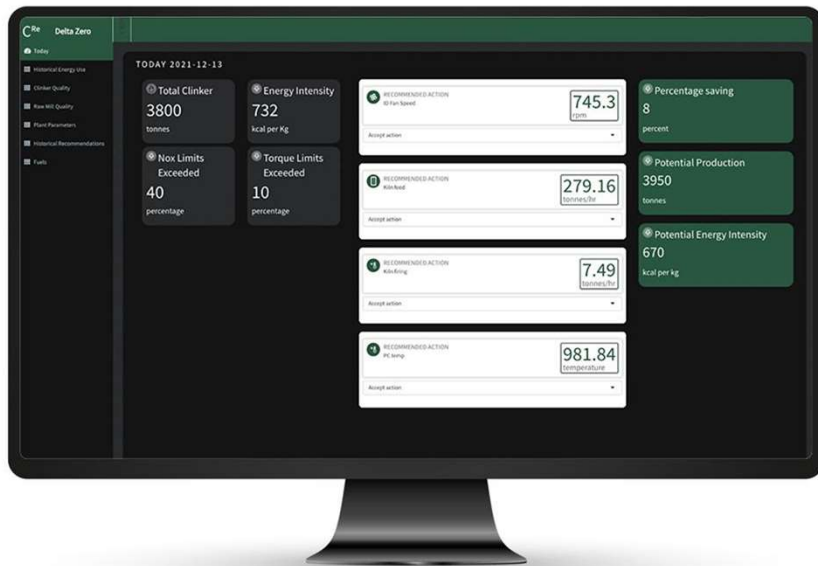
$C^{Re}$ Delta Zero

Today

Historical Energy Use

Clinker Quality

Raw Mill Quality

Plant Parameters

Historical Recommendations

Fuels

TODAY 2021-12-13

Total Clinker
3800
tonnes

Energy Intensity
732
kcal per Kg

Nox Limits Exceeded
40
percentage

Torque Limits Exceeded
10
percentage

RECOMMENDED ACTION
ID Fan Speed
745.3
rpm
Accept action

RECOMMENDED ACTION
Kiln feed
279.16
tonnes/hr
Accept action

RECOMMENDED ACTION
Kiln firing
7.49
tonnes/hr
Accept action

RECOMMENDED ACTION
PC temp
981.84
temperature
Accept action

Percentage saving
8
percent

Potential Production
3950
tonnes

Potential Energy Intensity
670
kcal per kg